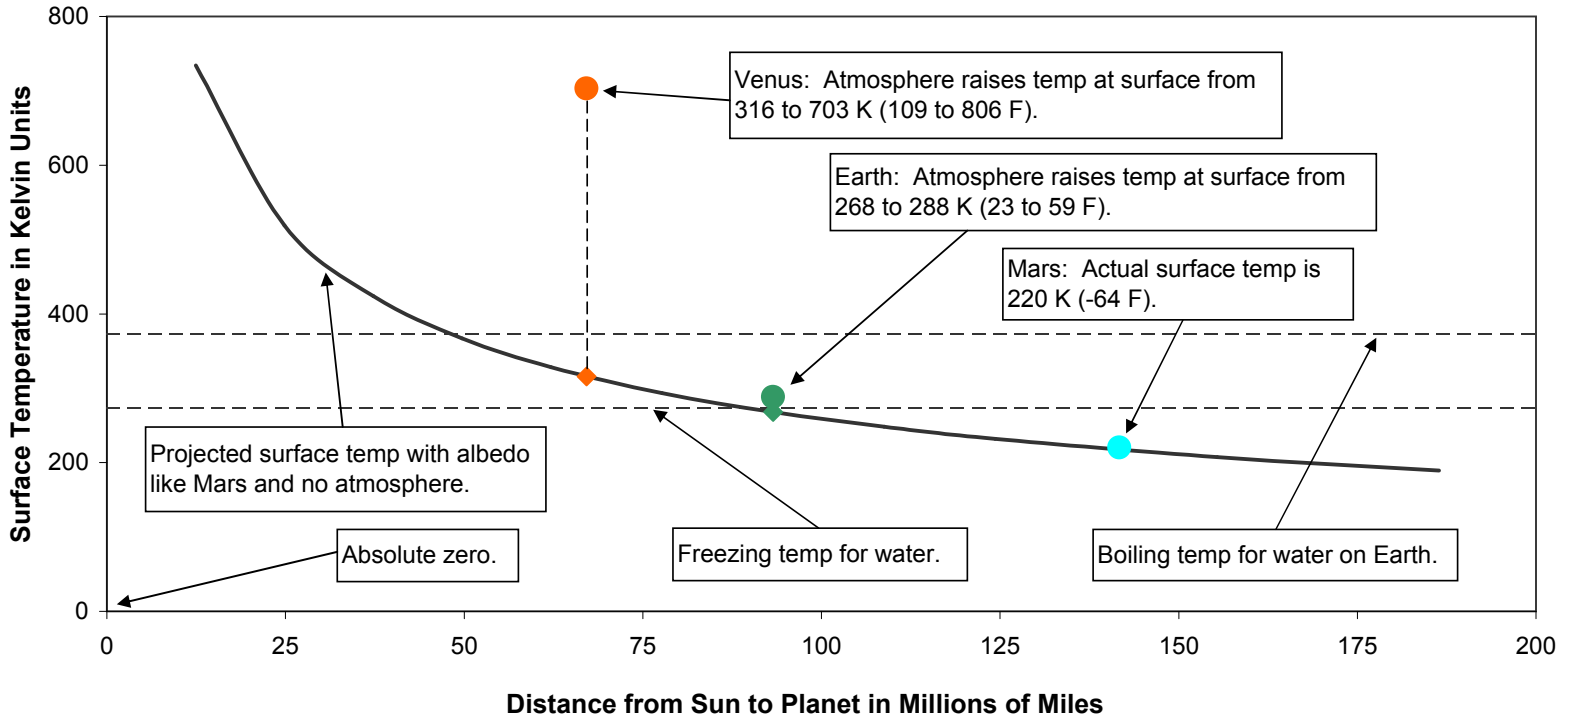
Surface Temperature in Kelvin Units

800
600
400
200
0

Venus: Atmosphere raises temp at surface from 316 to 703 K (109 to 806 F).

Earth: Atmosphere raises temp at surface from 268 to 288 K (23 to 59 F).

Mars: Actual surface temp is 220 K (-64 F).

Projected surface temp with albedo like Mars and no atmosphere.

Absolute zero.

Freezing temp for water.

Boiling temp for water on Earth.

0 25 50 75 100 125 150 175 200

Distance from Sun to Planet in Millions of Miles